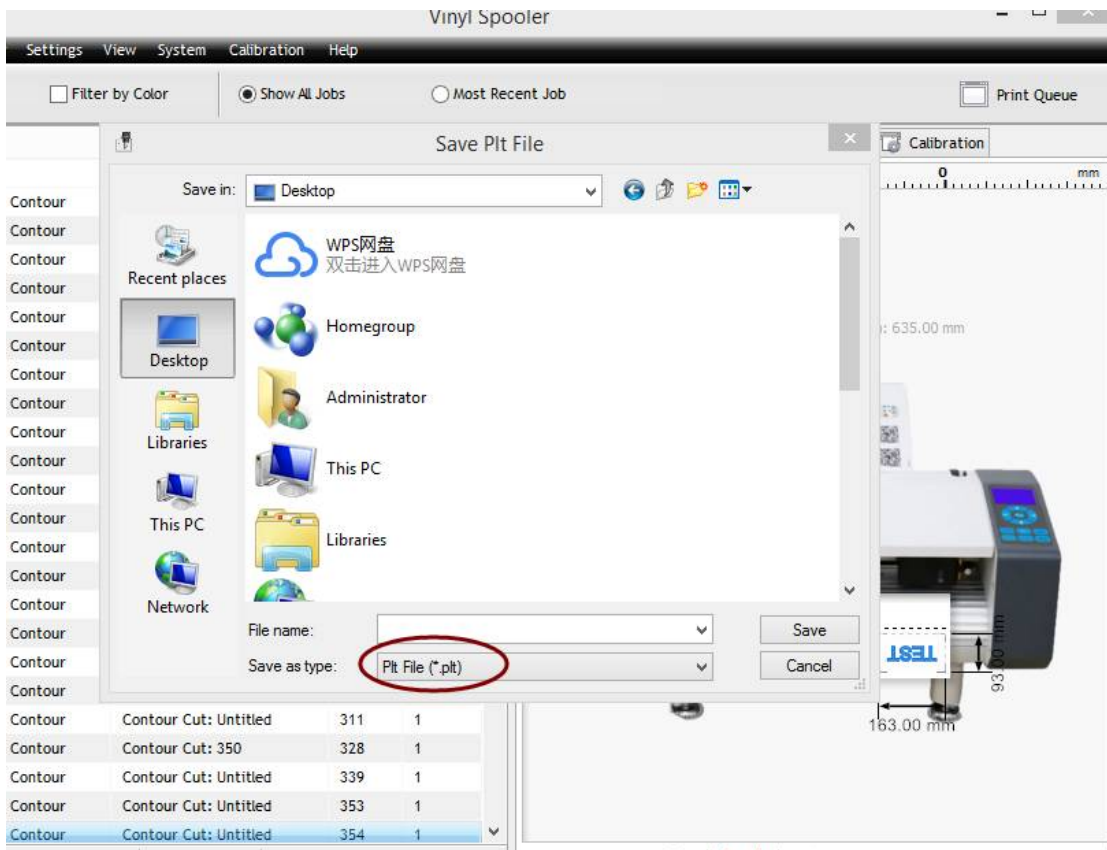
Vinyl Spooler

Settings View System Calibration Help

Filter by Color
Show All Jobs
Most Recent Job
Print Queue

Save Plt File

Calibration

0 mm

Save in: Desktop

Recent places
Desktop
Libraries
This PC
Network

WPS网盘
双击进入WPS网盘
Homegroup
Administrator
This PC
Libraries

File name:
Save as type: Plt File (*.plt)
Save
Cancel

: 635.00 mm

TEST

93.00 mm
163.00 mm

Contour
Contour
Contour
Contour
Contour
Contour
Contour
Contour
Contour
Contour
Contour
Contour
Contour
Contour
Contour
Contour
Contour
Contour

| Contour | Contour Cut: Untitled | 311 | 1 |
|---|---|---|---|
| Contour | Contour Cut: 350 | 328 | 1 |
| Contour | Contour Cut: Untitled | 339 | 1 |
| Contour | Contour Cut: Untitled | 353 | 1 |
| Contour | Contour Cut: Untitled | 354 | 1 |